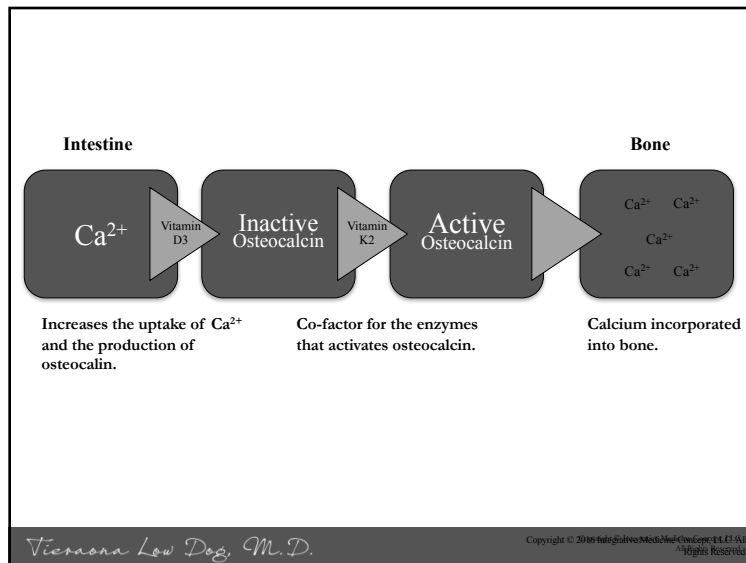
Intestine

Bone

$Ca^{2+}$

Vitamin D3

Inactive Osteocalcin

Vitamin K2

Active Osteocalcin

$Ca^{2+}$ $Ca^{2+}$

$Ca^{2+}$

$Ca^{2+}$ $Ca^{2+}$

Increases the uptake of $Ca^{2+}$ and the production of osteocalin.

Co-factor for the enzymes that activates osteocalcin.

Calcium incorporated into bone.

Tieraona Low Dog, M.D.

Copyright © 2016 Integrative Medicine Concepts LLC All Rights Reserved